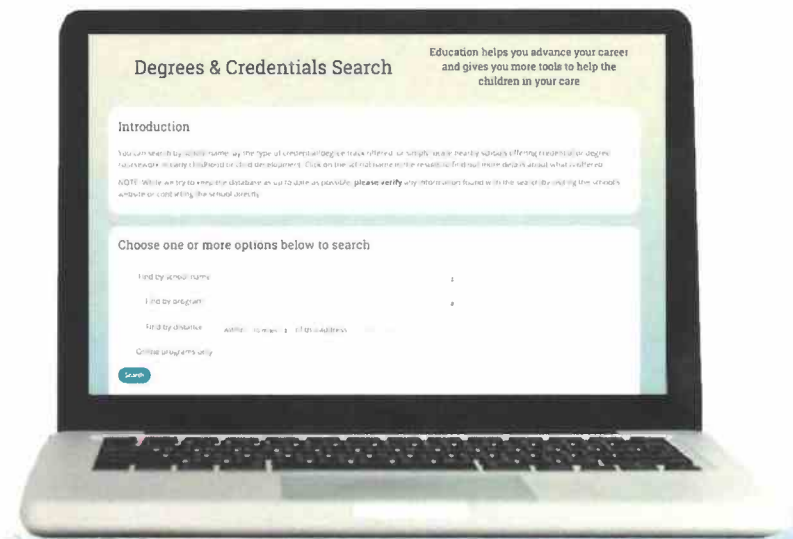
Degrees & Credentials Search

Education helps you advance your career and gives you more tools to help the children in your care

Introduction

You can search by school name, by the type of credential/degree track offered, or simply locate nearby schools offering credentials or degree coursework in early childhood or child development. Click on the school name in the results to find out more details about what is offered.

NOTE: While we try to keep the database as up to date as possible, **please verify** any information found with the school by visiting the school's website or contacting the school directly.

Choose one or more options below to search

Find by school name

Find by program

Find by distance within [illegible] miles of this address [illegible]

Online programs only

Search